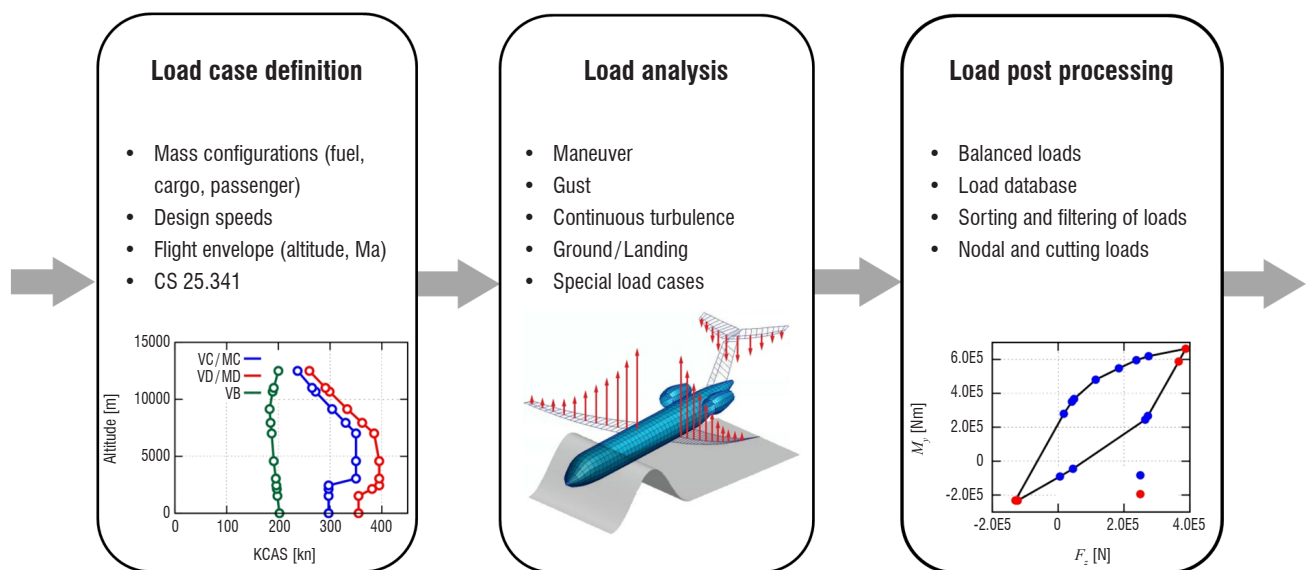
Load case definition

- Mass configurations (fuel, cargo, passenger)
- Design speeds
- Flight envelope (altitude, Ma)
- CS 25.341

15000
10000
5000
0
Altitude [m]
0 100 200 300 400
KCAS [kn]
VC/MC
VD/MD
VB

Load analysis

- Maneuver
- Gust
- Continuous turbulence
- Ground/Landing
- Special load cases

Load post processing

- Balanced loads
- Load database
- Sorting and filtering of loads
- Nodal and cutting loads

6.0E5
4.0E5
2.0E5
0
-2.0E5
$M_y$ [Nm]
-2.0E5 0 2.0E5 4.0E5
$F_z$ [N]